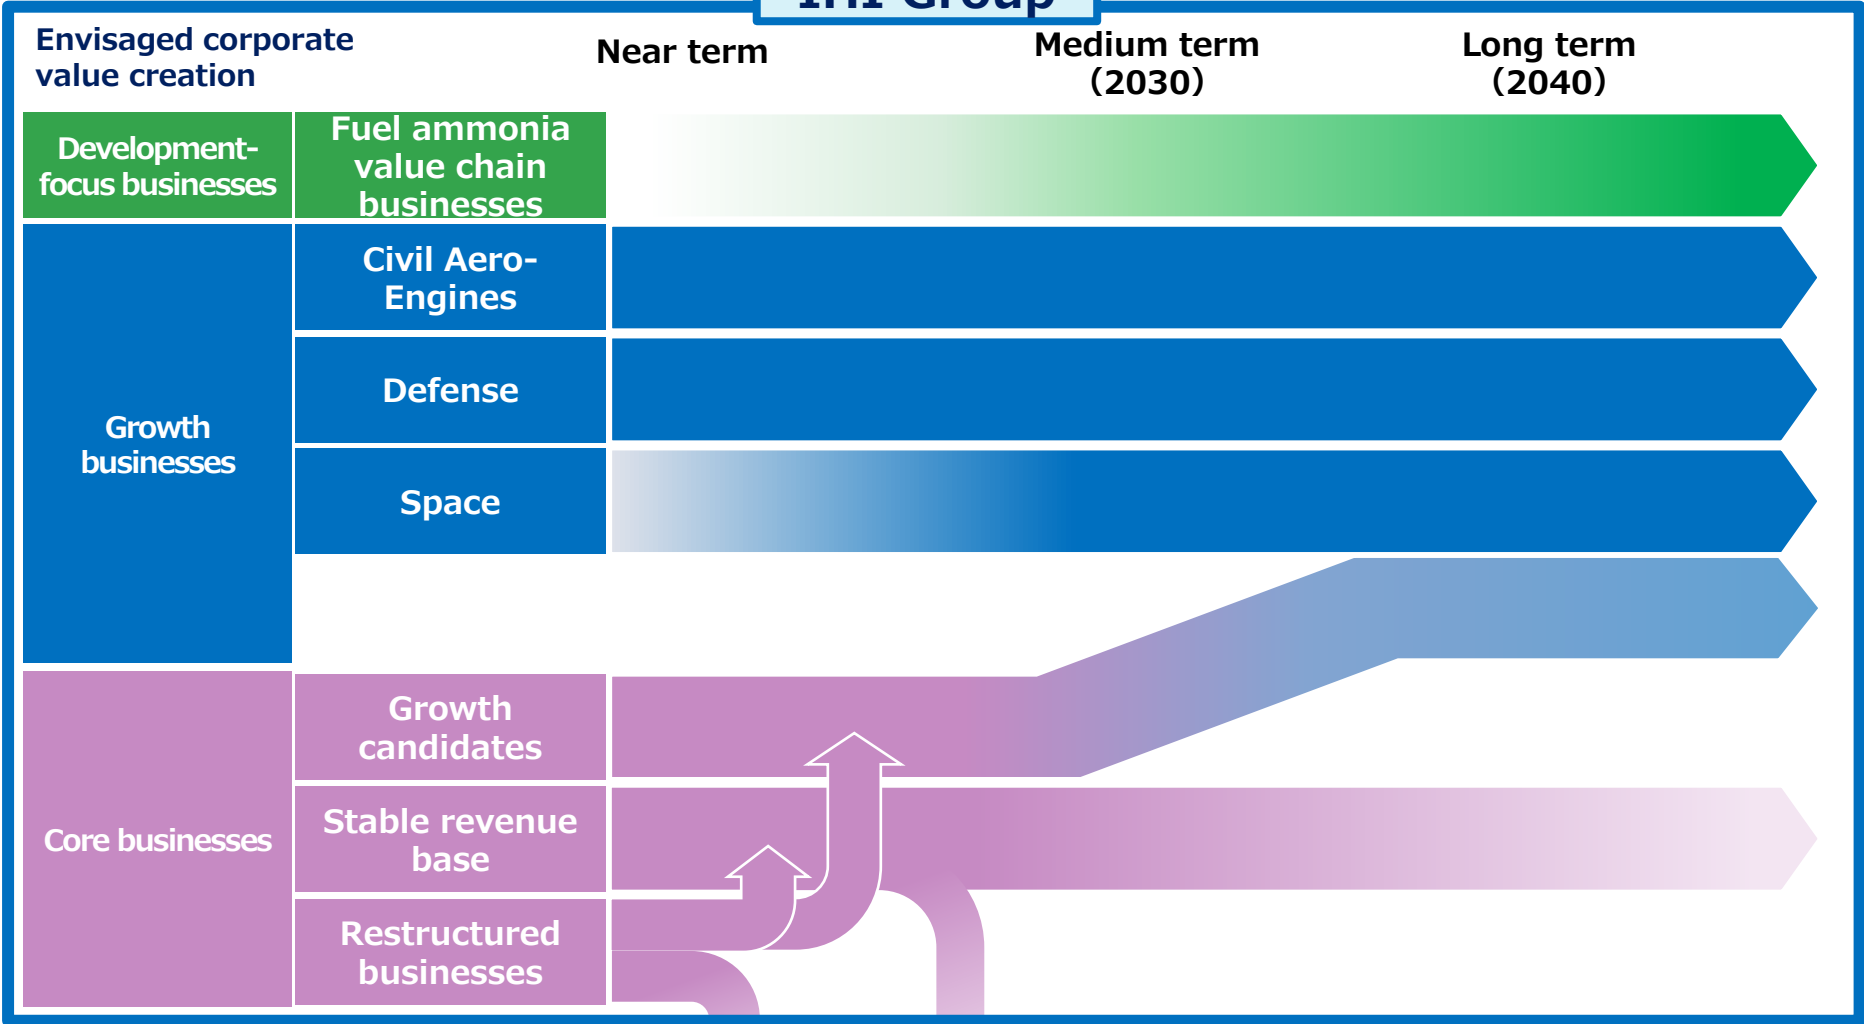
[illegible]

Envisaged corporate value creation

Near term

Medium term (2030)

Long term (2040)

Development-focus businesses

Fuel ammonia value chain businesses

Growth businesses

Civil Aero-Engines

Defense

Space

Core businesses

Growth candidates

Stable revenue base

Restructured businesses